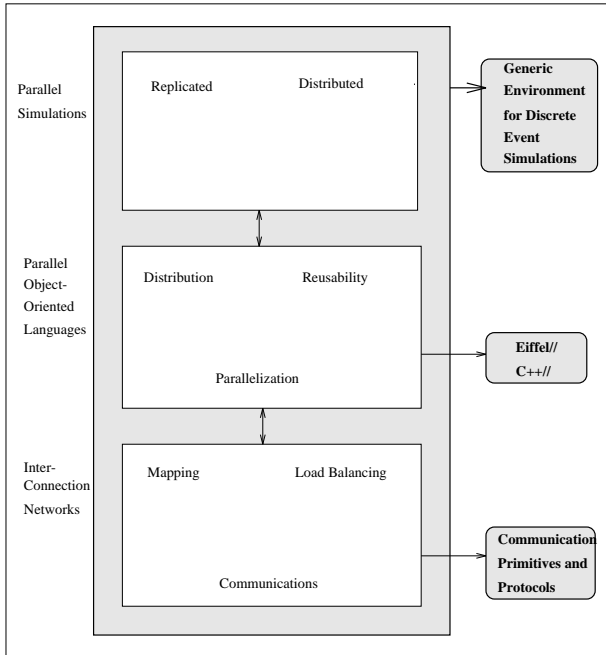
Parallel Simulations

Replicated

Distributed

Generic Environment for Discrete Event Simulations

Parallel Object-Oriented Languages

Distribution

Reusability

Parallelization

Eiffel//
C++//

Inter-Connection Networks

Mapping

Load Balancing

Communications

Communication Primitives and Protocols